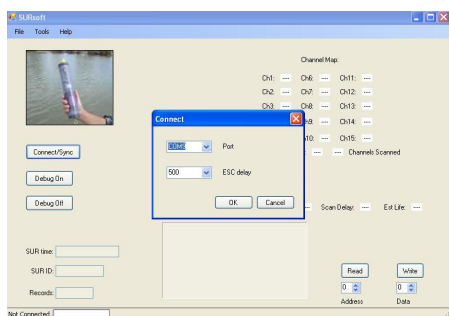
SURsoft

File Tools Help

Channel Map:

Ch1: --- Ch6: --- Ch11: ---

Ch2: --- Ch7: --- Ch12: ---

Ch3: --- Ch8: --- Ch13: ---

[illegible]9: --- Ch14: ---

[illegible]10: --- Ch15: ---

--- --- Channels Scanned

Connect

COM3 Port

500 ESC delay

OK Cancel

Connect/Sync

Debug On

Debug Off

Scan Delay: --- Est Life: ---

SUR time:

SUR ID:

Records:

Read

Write

0

0

Address

Data

Not Connected